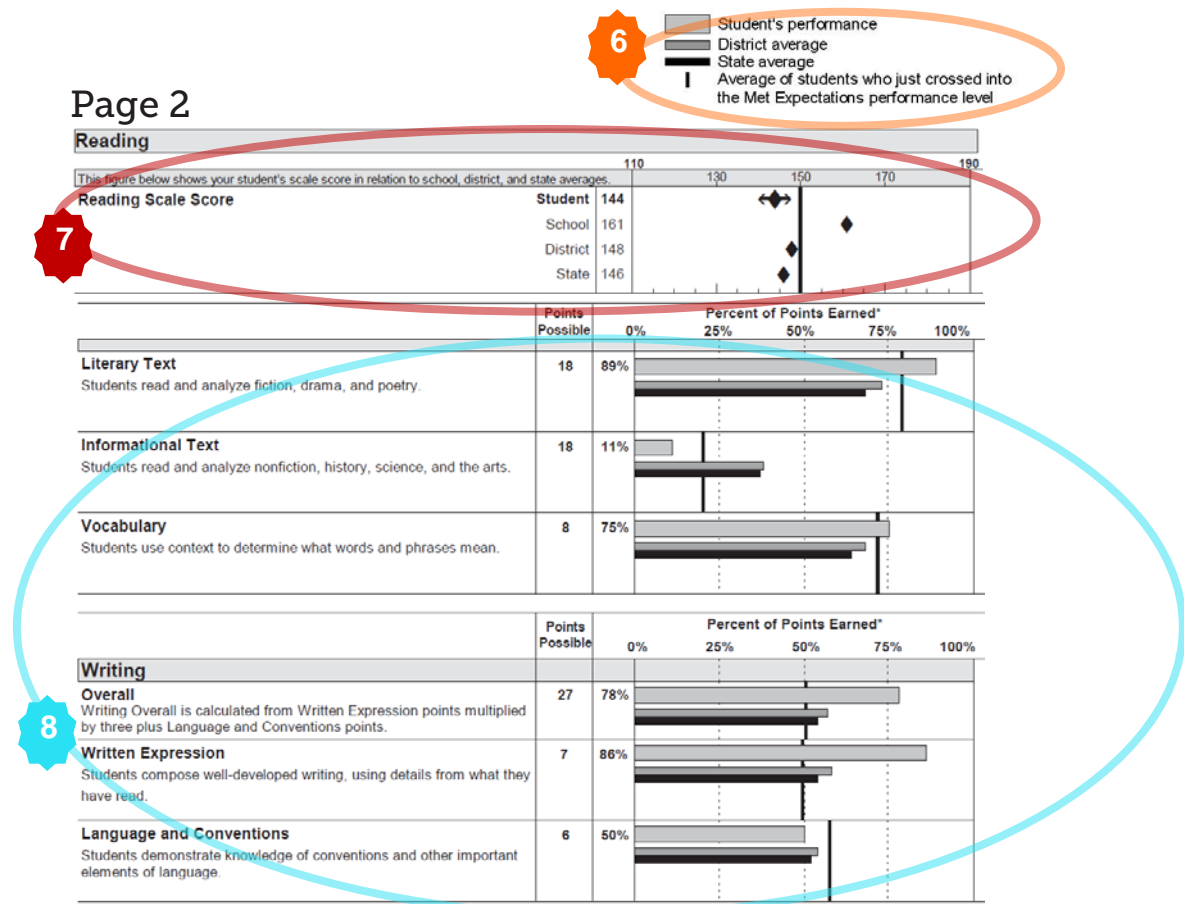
6

Student's performance
District average
State average
Average of students who just crossed into the Met Expectations performance level

Page 2

Reading

This figure below shows your student's scale score in relation to school, district, and state averages.

110 130 150 170 190

Reading Scale Score

7

| | | |
|---|---|---|
| Student | 144 | |
| School | 161 | |
| District | 148 | |
| State | 146 | |

| | Points Possible | Percent of Points Earned* 0% 25% 50% 75% 100% |
|---|---|---|
| **Literary Text** Students read and analyze fiction, drama, and poetry. | 18 | 89% |
| **Informational Text** Students read and analyze nonfiction, history, science, and the arts. | 18 | 11% |
| **Vocabulary** Students use context to determine what words and phrases mean. | 8 | 75% |

| | Points Possible | Percent of Points Earned* 0% 25% 50% 75% 100% |
|---|---|---|
| **Writing** | | |
| **Overall** Writing Overall is calculated from Written Expression points multiplied by three plus Language and Conventions points. | 27 | 78% |
| **Written Expression** Students compose well-developed writing, using details from what they have read. | 7 | 86% |
| **Language and Conventions** Students demonstrate knowledge of conventions and other important elements of language. | 6 | 50% |

8